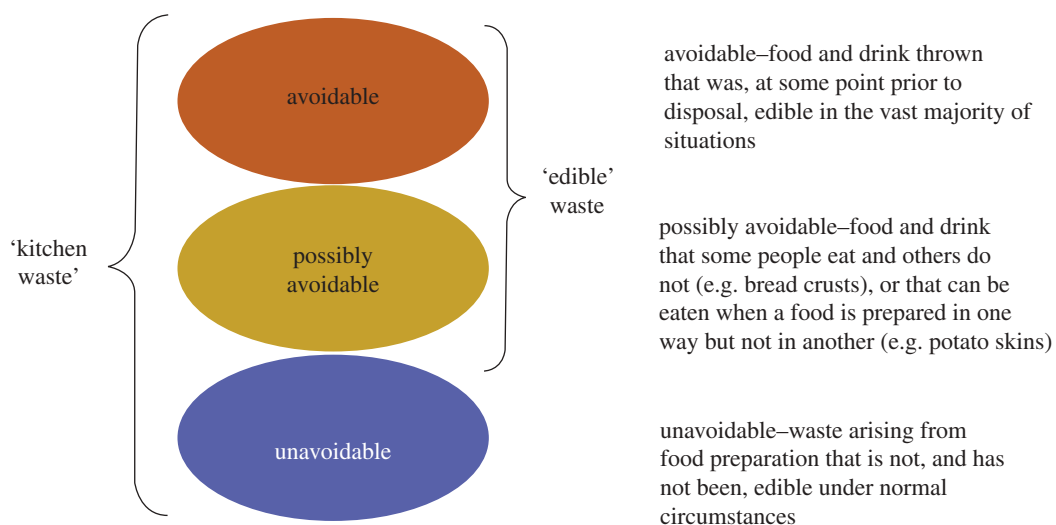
'kitchen waste'

avoidable

possibly avoidable

unavoidable

'edible' waste

avoidable–food and drink thrown that was, at some point prior to disposal, edible in the vast majority of situations

possibly avoidable–food and drink that some people eat and others do not (e.g. bread crusts), or that can be eaten when a food is prepared in one way but not in another (e.g. potato skins)

unavoidable–waste arising from food preparation that is not, and has not been, edible under normal circumstances